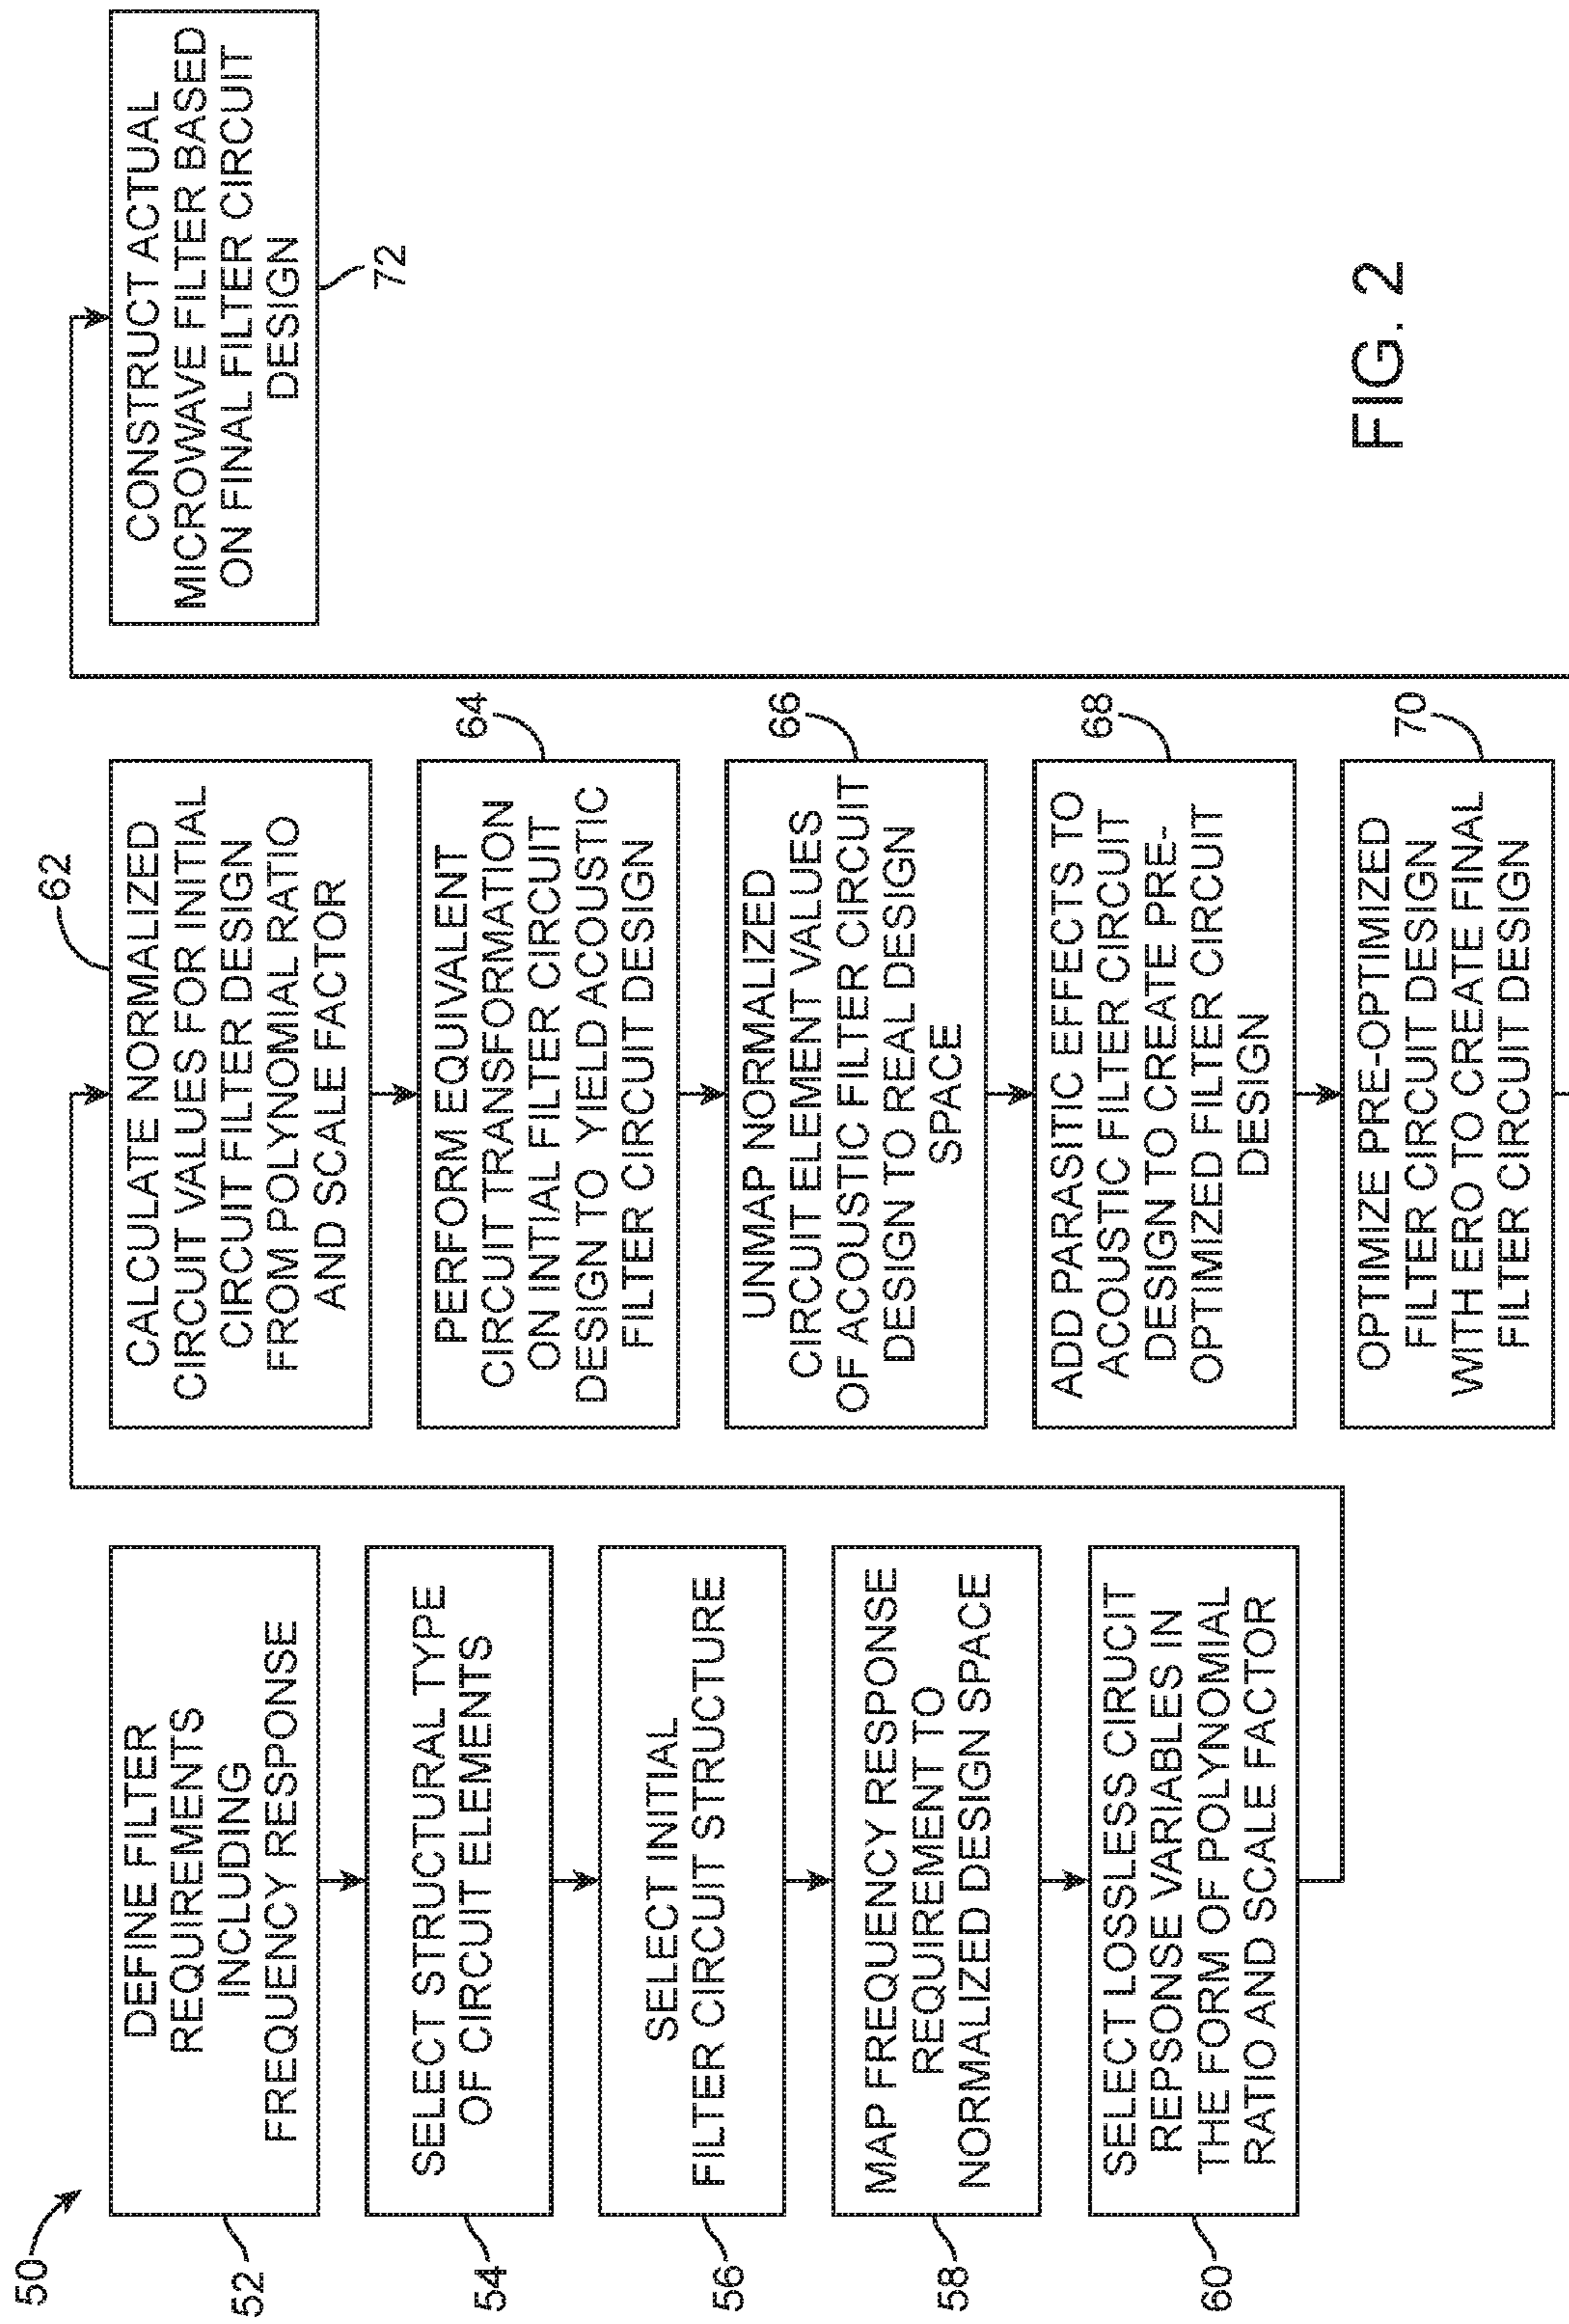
50

DEFINE FILTER REQUIREMENTS INCLUDING FREQUENCY RESPONSE

52

SELECT STRUCTURAL TYPE OF CIRCUIT ELEMENTS

54

SELECT INITIAL FILTER CIRCUIT STRUCTURE

56

MAP FREQUENCY RESPONSE REQUIREMENT TO NORMALIZED DESIGN SPACE

58

SELECT LOSSLESS CIRUCIT REPSONSE VARIABLES IN THE FORM OF POLYNOMIAL RATIO AND SCALE FACTOR

60

62

CALCULATE NORMALIZED CIRCUIT VALUES FOR INITIAL CIRCUIT FILTER DESIGN FROM POLYNOMIAL RATIO AND SCALE FACTOR

64

PERFORM EQUIVALENT CIRCUIT TRANSFORMATION ON INTIAL FILTER CIRCUIT DESIGN TO YIELD ACOUSTIC FILTER CIRCUIT DESIGN

66

UNMAP NORMALIZED CIRCUIT ELEMENT VALUES OF ACOUSTIC FILTER CIRCUIT DESIGN TO REAL DESIGN SPACE

68

ADD PARASITIC EFFECTS TO ACOUSTIC FILTER CIRCUIT DESIGN TO CREATE PRE-OPTIMIZED FILTER CIRCUIT DESIGN

70

OPTIMIZE PRE-OPTIMIZED FILTER CIRCUIT DESIGN WITH ERO TO CREATE FINAL FILTER CIRCUIT DESIGN

CONSTRUCT ACTUAL MICROWAVE FILTER BASED ON FINAL FILTER CIRCUIT DESIGN

72

FIG. 2